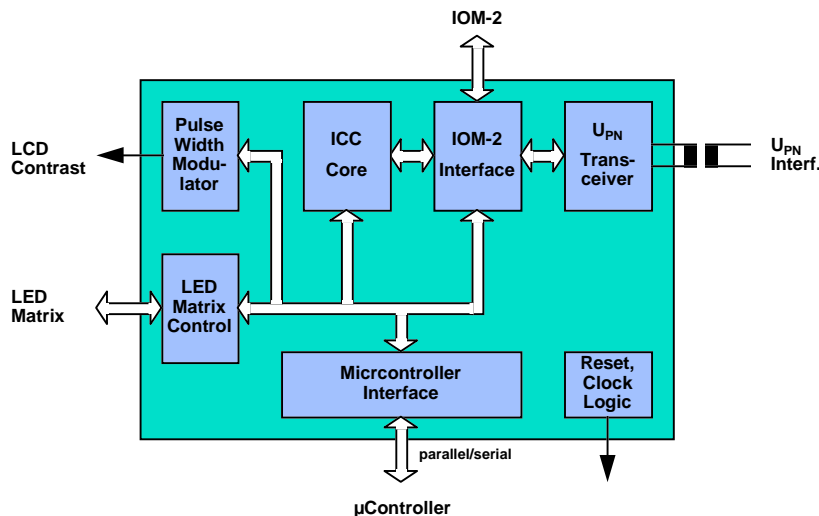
IOM-2

LCD Contrast

Pulse Width Modulator

ICC Core

IOM-2 Interface

$U_{PN}$ Transceiver

$U_{PN}$ Interf.

LED Matrix

LED Matrix Control

Micrcontroller Interface

Reset, Clock Logic

parallel/serial

µController